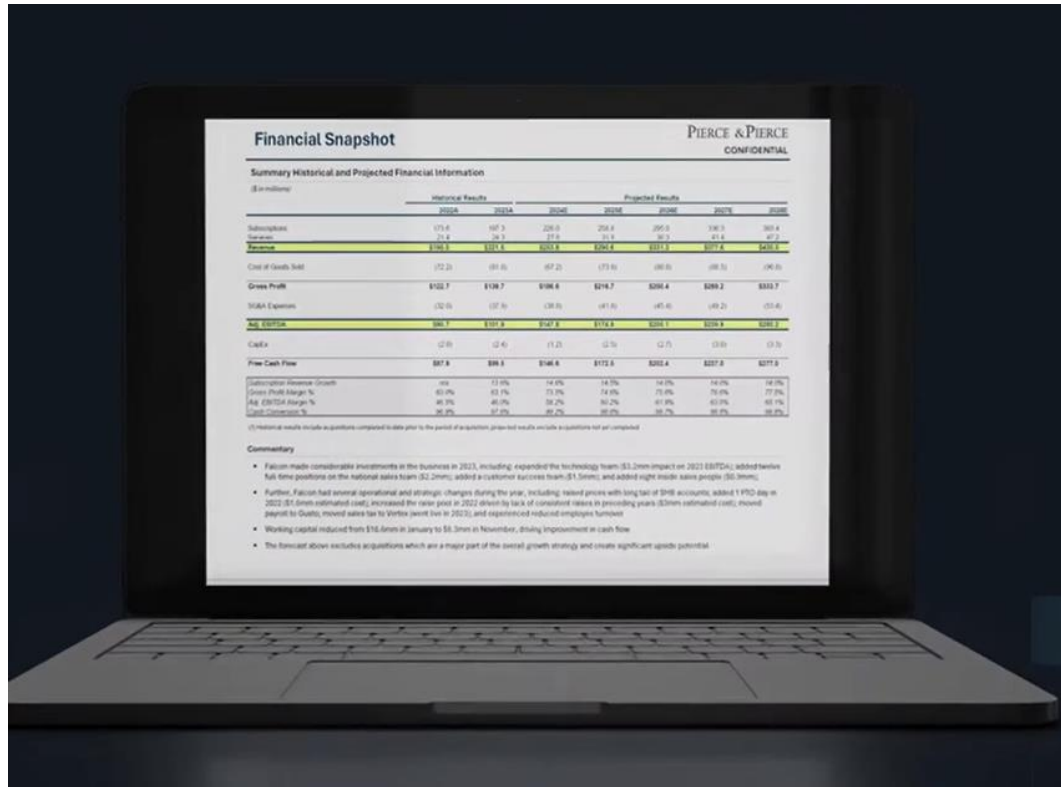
Financial Snapshot

PIERCE & PIERCE
CONFIDENTIAL

Summary Historical and Projected Financial Information

($ in millions)

| | Historical Results | | Projected Results | | | | |
|---|---|---|---|---|---|---|---|
| | 2022A | 2023A | 2024E | 2025E | 2026E | 2027E | 2028E |
| Subscriptions | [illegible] | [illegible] | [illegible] | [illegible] | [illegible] | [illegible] | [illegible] |
| Services | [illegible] | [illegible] | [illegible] | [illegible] | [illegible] | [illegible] | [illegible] |
| Revenue | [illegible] | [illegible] | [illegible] | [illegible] | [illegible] | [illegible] | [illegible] |
| Cost of Goods Sold | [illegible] | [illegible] | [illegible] | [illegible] | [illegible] | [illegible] | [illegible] |
| Gross Profit | $122.7 | $139.7 | $186.6 | $216.7 | $250.4 | $289.2 | $333.7 |
| SG&A Expenses | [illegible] | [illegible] | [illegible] | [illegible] | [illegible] | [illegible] | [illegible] |
| Adj. EBITDA | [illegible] | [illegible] | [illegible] | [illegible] | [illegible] | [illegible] | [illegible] |
| CapEx | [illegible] | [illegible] | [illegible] | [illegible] | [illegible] | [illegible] | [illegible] |
| Free Cash Flow | $87.9 | $99.5 | $146.6 | $172.5 | $202.4 | $237.0 | $277.0 |
| Subscription Revenue Growth | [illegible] | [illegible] | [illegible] | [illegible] | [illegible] | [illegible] | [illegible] |
| Gross Profit Margin % | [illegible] | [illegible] | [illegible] | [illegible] | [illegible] | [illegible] | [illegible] |
| Adj. EBITDA Margin % | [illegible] | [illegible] | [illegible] | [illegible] | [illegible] | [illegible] | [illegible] |
| Cash Conversion % | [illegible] | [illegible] | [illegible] | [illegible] | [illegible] | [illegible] | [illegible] |

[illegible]

Commentary

• Falcon made considerable investments in the business in 2023, including: expanded the technology team ($3.2mm impact on 2023 EBITDA); added twelve full-time positions on the national sales team ($2.2mm); added a customer success team ($1.5mm); and added eight inside sales people ($0.9mm)

• Further, Falcon had several operational and strategic changes during the year, including: raised prices with long tail of SHB accounts; added 1 PTO day in 2022 ($1.6mm estimated cost); increased the raise pool in 2022 driven by lack of consistent raises in preceding years ($3mm estimated cost); moved payroll to Gusto; moved sales tax to Vertex (went live in 2023); and experienced reduced employee turnover

• Working capital reduced from $16.6mm in January to $6.3mm in November, driving improvement in cash flow

• The forecast above excludes acquisitions which are a major part of the overall growth strategy and create significant upside potential